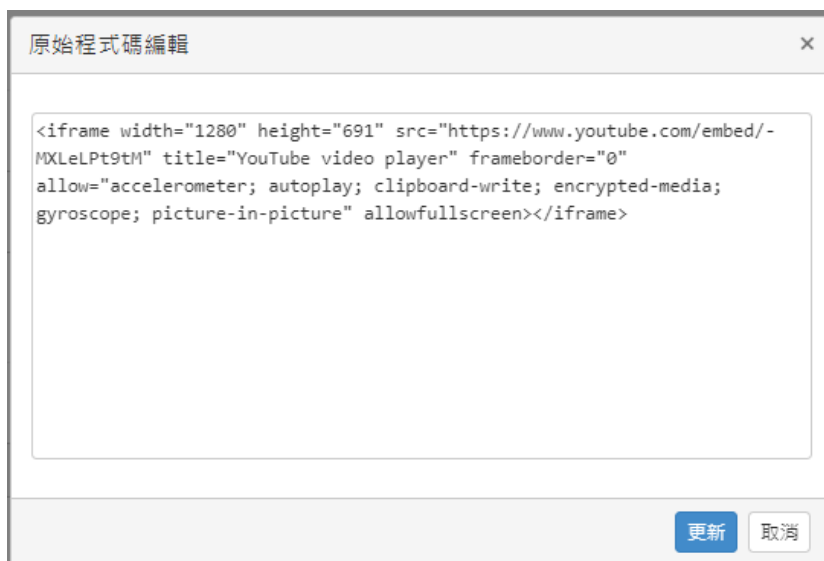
原始程式碼編輯

×

<iframe width="1280" height="691" src="https://www.youtube.com/embed/-MXLeLPt9tM" title="YouTube video player" frameborder="0" allow="accelerometer; autoplay; clipboard-write; encrypted-media; gyroscope; picture-in-picture" allowfullscreen></iframe>

更新 取消